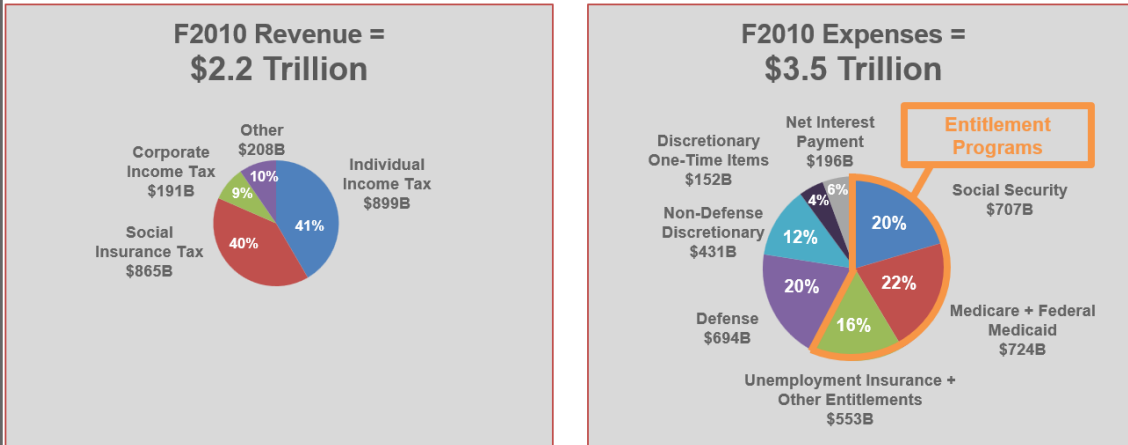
F2010 Revenue =
$2.2 Trillion

Other
$208B

Corporate Income Tax
$191B

Individual Income Tax
$899B

Social Insurance Tax
$865B

10%
9%
41%
40%

F2010 Expenses =
$3.5 Trillion

Net Interest Payment
$196B

Entitlement Programs

Discretionary One-Time Items
$152B

Social Security
$707B

Non-Defense Discretionary
$431B

Defense
$694B

Medicare + Federal Medicaid
$724B

Unemployment Insurance + Other Entitlements
$553B

4%
6%
20%
12%
22%
20%
16%